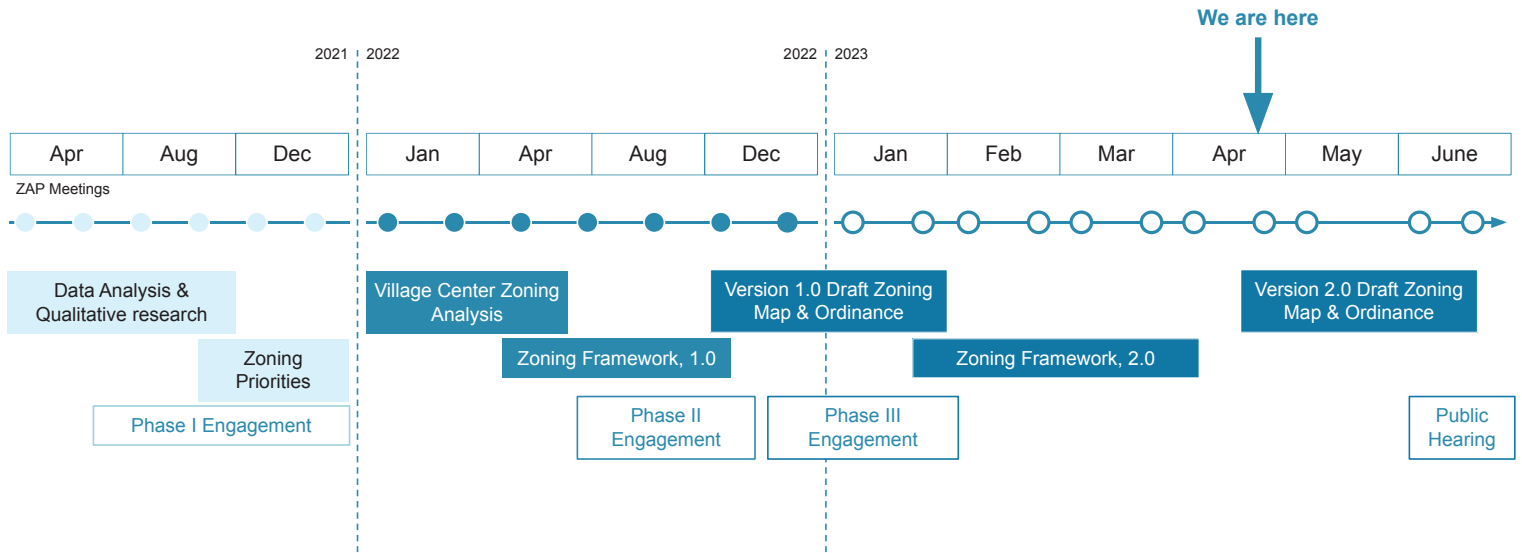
We are here

2021 | 2022

2022 | 2023

| Apr | Aug | Dec |
|---|---|---|

| Jan | Apr | Aug | Dec |
|---|---|---|---|

| Jan | Feb | Mar | Apr | May | June |
|---|---|---|---|---|---|

ZAP Meetings

Data Analysis & Qualitative research

Zoning Priorities

Phase I Engagement

Village Center Zoning Analysis

Zoning Framework, 1.0

Phase II Engagement

Version 1.0 Draft Zoning Map & Ordinance

Phase III Engagement

Zoning Framework, 2.0

Version 2.0 Draft Zoning Map & Ordinance

Public Hearing